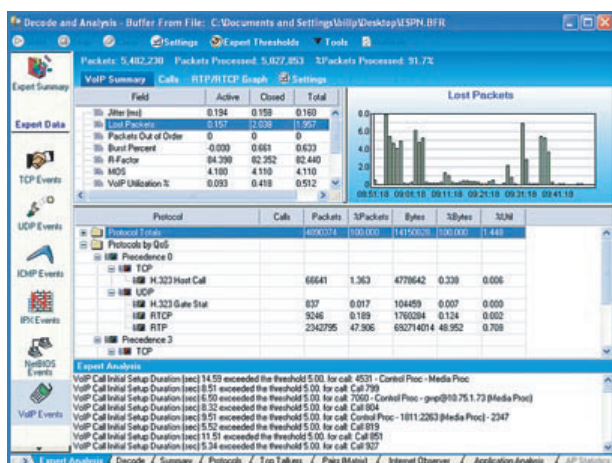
Decode and Analysis - Buffer From File: C:\Documents and Settings\billp\Desktop\ESPN.BFR

Settings  Expert Thresholds  Tools

Packets: 5,482,238  Packets Processed: 5,027,853  %Packets Processed: 91.7%

VoIP Summary  Calls  RTP/RTCP Graph  Settings

Expert Summary

Expert Data

TCP Events

UDP Events

ICMP Events

IPX Events

NetBIOS Events

VoIP Events

| Field | Active | Closed | Total |
|---|---|---|---|
| Jitter (ms) | 0.194 | 0.159 | 0.160 |
| Lost Packets | 0.157 | 2.038 | 1.957 |
| Packets Out of Order | 0 | 0 | 0 |
| Burst Percent | -0.030 | 0.661 | 0.633 |
| R-Factor | 84.398 | 82.352 | 82.440 |
| MOS | 4.108 | 4.110 | 4.110 |
| VoIP Utilization % | 0.093 | 0.418 | 0.512 |

Lost Packets

8.0
6.0
4.0
2.0
0.0

08:51:18  09:01:18  09:11:18  09:21:18  09:31:18  09:41:18

| Protocol | Calls | Packets | %Packets | Bytes | %Bytes | %Util |
|---|---|---|---|---|---|---|
| Protocol Totals | | 4890374 | 100.000 | 14150028 | 100.000 | 1.440 |
| Protocols by QoS | | | | | | |
| Precedence 0 | | | | | | |
| TCP | | | | | | |
| H.323 Host Call | | 66641 | 1.363 | 4778642 | 0.338 | 0.006 |
| UDP | | | | | | |
| H.323 Gate Stat | | 837 | 0.017 | 104459 | 0.007 | 0.000 |
| RTCP | | 9246 | 0.189 | 1760284 | 0.124 | 0.002 |
| RTP | | 2342795 | 47.906 | 692714014 | 48.952 | 0.708 |
| Precedence 3 | | | | | | |
| TCP | | | | | | |

Expert Analysis

VoIP Call Initial Setup Duration (sec) 14.59 exceeded the threshold 5.00. for call: 4531 - Control Proc - Media Proc
VoIP Call Initial Setup Duration (sec) 8.51 exceeded the threshold 5.00. for call: Call 799
VoIP Call Initial Setup Duration (sec) 6.50 exceeded the threshold 5.00. for call: 7060 - Control Proc - gvop@10.75.1.73 (Media Proc)
VoIP Call Initial Setup Duration (sec) 8.32 exceeded the threshold 5.00. for call: Call 804
VoIP Call Initial Setup Duration (sec) 9.51 exceeded the threshold 5.00. for call: Control Proc - 1811:2263 (Media Proc) - 2347
VoIP Call Initial Setup Duration (sec) 5.52 exceeded the threshold 5.00. for call: Call 819
VoIP Call Initial Setup Duration (sec) 11.51 exceeded the threshold 5.00. for call: Call 851
VoIP Call Initial Setup Duration (sec) 5.34 exceeded the threshold 5.00. for call: Call 927

Expert Analysis / Decode / Summary / Protocols / Top Talkers / Pairs (Matrix) / Internet Observer / Application Analysis / AP Statistics